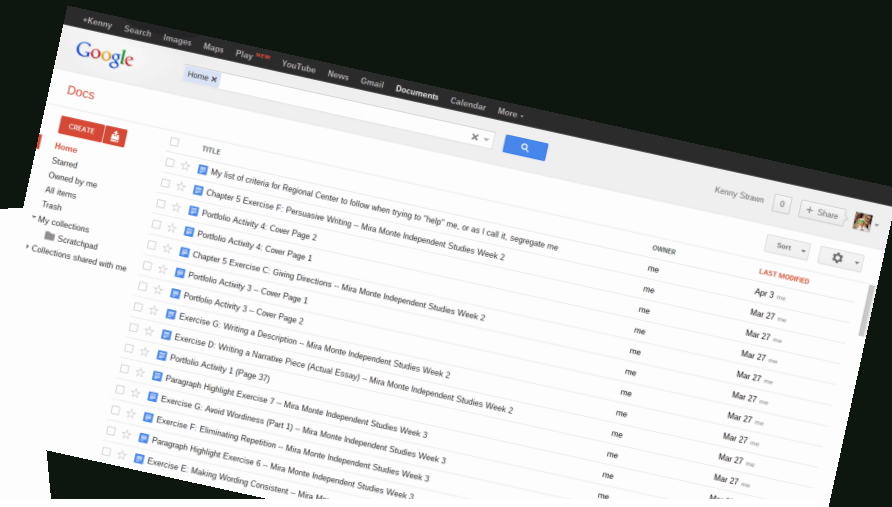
+Kenny Search Images Maps Play NEW YouTube News Gmail Documents Calendar More

Google

Home ×

Docs

CREATE

Home
Starred
Owned by me
All items
Trash
My collections
Scratchpad
Collections shared with me

Kenny Strawn 0 + Share

Sort

TITLE | OWNER | LAST MODIFIED

| TITLE | OWNER | LAST MODIFIED |
|---|---|---|
| My list of criteria for Regional Center to follow when trying to "help" me, or as I call it, segregate me | | |
| Chapter 5 Exercise F: Persuasive Writing -- Mira Monte Independent Studies Week 2 | | |
| Portfolio Activity 4: Cover Page 2 | me | |
| Portfolio Activity 4: Cover Page 1 | me | Apr 3 me |
| Chapter 5 Exercise C: Giving Directions -- Mira Monte Independent Studies Week 2 | me | Mar 27 me |
| Portfolio Activity 3 -- Cover Page 1 | me | Mar 27 me |
| Portfolio Activity 3 -- Cover Page 2 | me | Mar 27 me |
| Exercise G: Writing a Description -- Mira Monte Independent Studies Week 2 | me | Mar 27 me |
| Exercise D: Writing a Narrative Piece (Actual Essay) -- Mira Monte Independent Studies Week 2 | me | Mar 27 me |
| Portfolio Activity 1 (Page 37) | me | Mar 27 me |
| Paragraph Highlight Exercise 7 -- Mira Monte Independent Studies Week 3 | me | Mar 27 me |
| Exercise G: Avoid Wordiness (Part 1) -- Mira Monte Independent Studies Week 3 | me | Mar 27 me |
| Exercise F: Eliminating Repetition -- Mira Monte Independent Studies Week 3 | me | Mar 27 me |
| Paragraph Highlight Exercise 6 -- Mira Monte Independent Studies Week 3 | me | Mar 27 me |
| Exercise E: Making Wording Consistent -- Mira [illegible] | me | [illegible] |